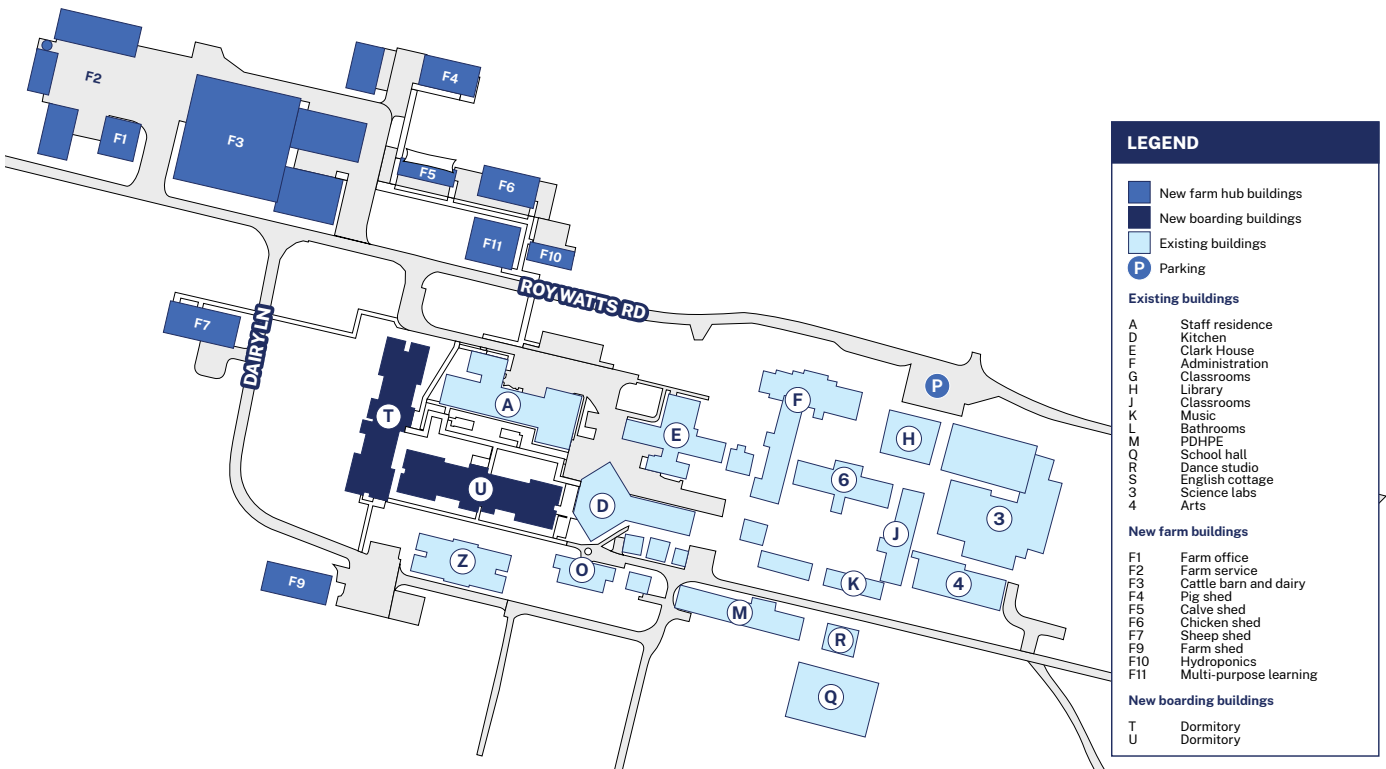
F2
F1
F3
F4
F5
F6
F11
F10
ROY WATTS RD
F7
DAIRY LN
T
U
A
E
F
P
H
6
J
3
D
Z
O
K
4
M
R
Q
F9

LEGEND

New farm hub buildings
New boarding buildings
Existing buildings
P Parking

Existing buildings

A Staff residence
D Kitchen
E Clark House
F Administration
G Classrooms
H Library
J Classrooms
K Music
L Bathrooms
M PDHPE
Q School hall
R Dance studio
S English cottage
3 Science labs
4 Arts

New farm buildings

F1 Farm office
F2 Farm service
F3 Cattle barn and dairy
F4 Pig shed
F5 Calve shed
F6 Chicken shed
F7 Sheep shed
F9 Farm shed
F10 Hydroponics
F11 Multi-purpose learning

New boarding buildings

T Dormitory
U Dormitory